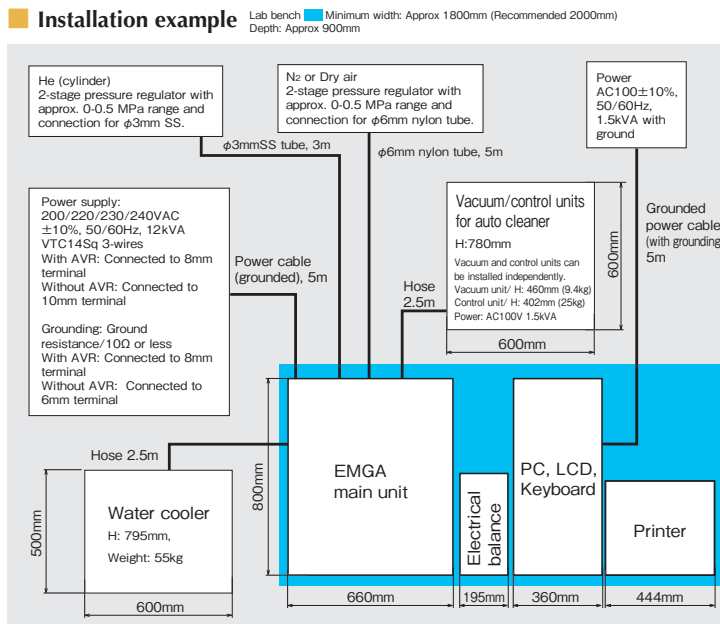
Installation example

Lab bench Minimum width: Approx 1800mm (Recommended 2000mm)
Depth: Approx 900mm

He (cylinder)
2-stage pressure regulator with approx. 0-0.5 MPa range and connection for $\phi$3mm SS.

$N_2$ or Dry air
2-stage pressure regulator with approx. 0-0.5 MPa range and connection for $\phi$6mm nylon tube.

Power
AC100$\pm$10%, 50/60Hz, 1.5kVA with ground

$\phi$3mmSS tube, 3m

$\phi$6mm nylon tube, 5m

Power supply:
200/220/230/240VAC $\pm$10%, 50/60Hz, 12kVA
VTC14Sq 3-wires
With AVR: Connected to 8mm terminal
Without AVR: Connected to 10mm terminal

Grounding: Ground resistance/10Ω or less
With AVR: Connected to 8mm terminal
Without AVR: Connected to 6mm terminal

Power cable (grounded), 5m

Vacuum/control units for auto cleaner
H:780mm
Vacuum and control units can be installed independently.
Vacuum unit/ H: 460mm (9.4kg)
Control unit/ H: 402mm (25kg)
Power: AC100V 1.5kVA

600mm

600mm

Grounded power cable (with grounding) 5m

Hose 2.5m

Hose 2.5m

800mm

EMGA main unit

Electrical balance

PC, LCD, Keyboard

Printer

500mm

Water cooler
H: 795mm,
Weight: 55kg

600mm

660mm

195mm

360mm

444mm